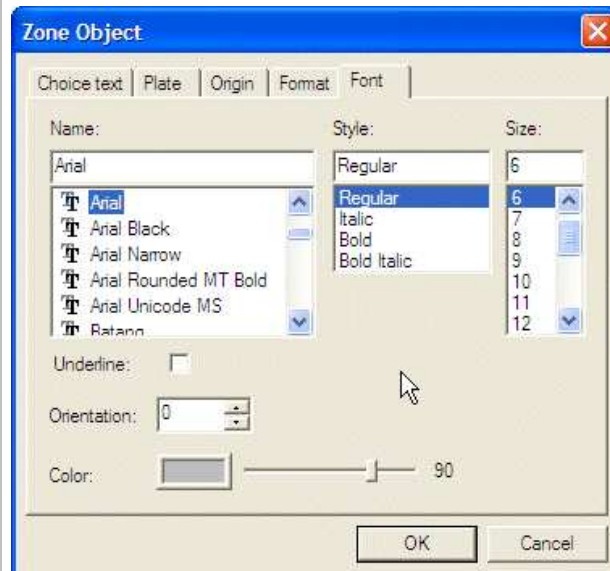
Zone Object

Choice text | Plate | Origin | Format | Font

Name:
Arial
Arial
Arial Black
Arial Narrow
Arial Rounded MT Bold
Arial Unicode MS
Batang

Style:
Regular
Regular
Italic
Bold
Bold Italic

Size:
6
6
7
8
9
10
11
12

Underline:

Orientation: 0

Color: 90

OK Cancel